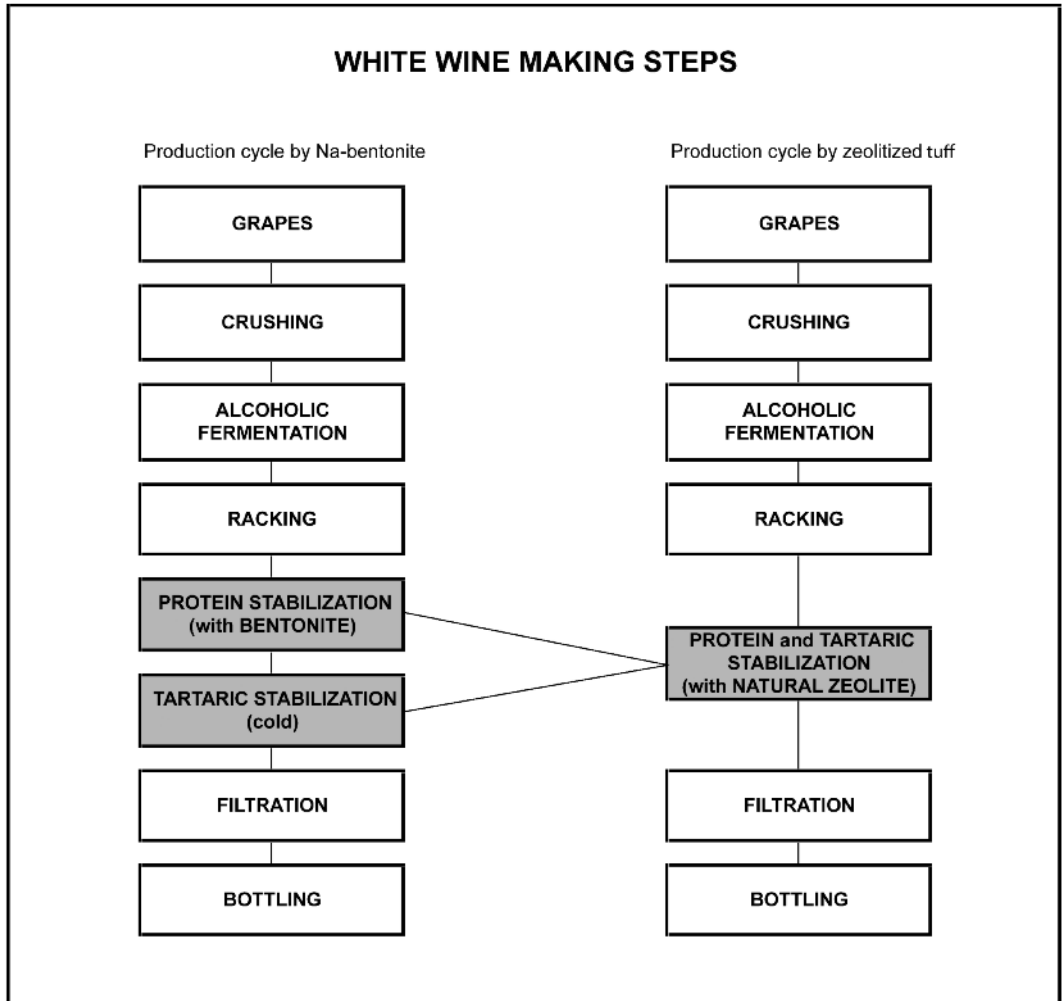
WHITE WINE MAKING STEPS

Production cycle by Na-bentonite

GRAPES

CRUSHING

ALCOHOLIC FERMENTATION

RACKING

PROTEIN STABILIZATION (with BENTONITE)

TARTARIC STABILIZATION (cold)

FILTRATION

BOTTLING

Production cycle by zeolitized tuff

GRAPES

CRUSHING

ALCOHOLIC FERMENTATION

RACKING

PROTEIN and TARTARIC STABILIZATION (with NATURAL ZEOLITE)

FILTRATION

BOTTLING